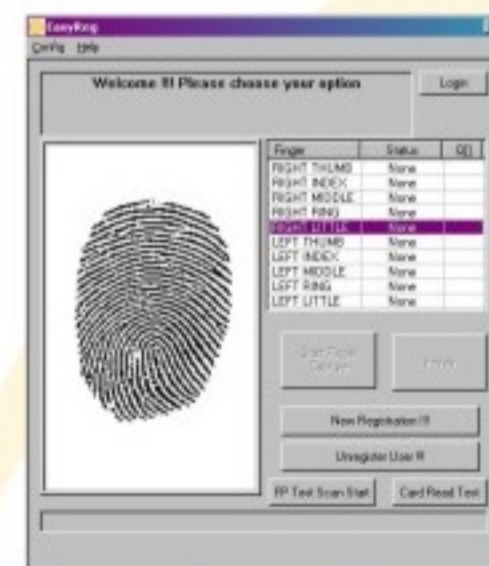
EasyReg

Config Help

Welcome !!! Please choose your option

Login

| Finger | Status | Q[] |
|---|---|---|
| RIGHT THUMB | None | |
| RIGHT INDEX | None | |
| RIGHT MIDDLE | None | |
| RIGHT RING | None | |
| RIGHT LITTLE | None | |
| LEFT THUMB | None | |
| LEFT INDEX | None | |
| LEFT MIDDLE | None | |
| LEFT RING | None | |
| LEFT LITTLE | None | |

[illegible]

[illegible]

New Registration !!!

Unregister User !!!

FP Test Scan Start

Card Read Test